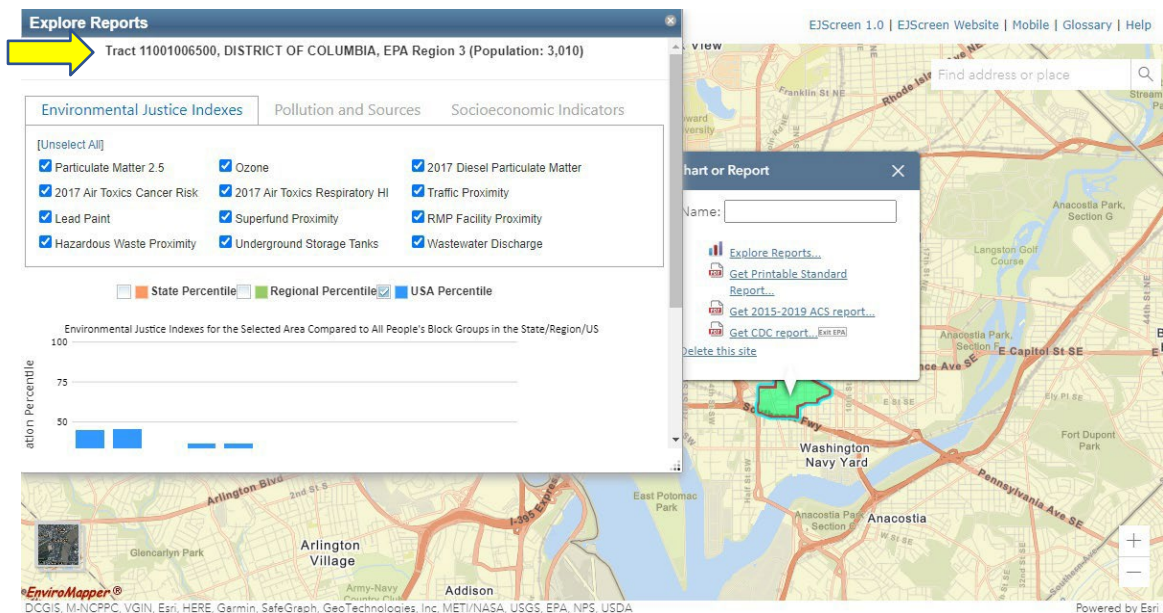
Explore Reports

Tract 11001006500, DISTRICT OF COLUMBIA, EPA Region 3 (Population: 3,010)

Environmental Justice Indexes | Pollution and Sources | Socioeconomic Indicators

[Unselect All]

Particulate Matter 2.5
Ozone
2017 Diesel Particulate Matter
2017 Air Toxics Cancer Risk
2017 Air Toxics Respiratory HI
Traffic Proximity
Lead Paint
Superfund Proximity
RMP Facility Proximity
Hazardous Waste Proximity
Underground Storage Tanks
Wastewater Discharge

State Percentile
Regional Percentile
USA Percentile

Environmental Justice Indexes for the Selected Area Compared to All People's Block Groups in the State/Region/US

100
75
50

ation Percentile

EJScreen 1.0 | EJScreen Website | Mobile | Glossary | Help

Find address or place

hart or Report

Name:

Explore Reports...
Get Printable Standard Report...
Get 2015-2019 ACS report...
Get CDC report... Exit EPA
Delete this site

View
Franklin St NE
Rhode Isl
Anacostia Park, Section G
Langston Golf Course
Anacostia Park, Section E
E Capitol St SE
ace Ave SE
Ely Pl SE
Fort Dupont Park
Washington Navy Yard
Pennsylvania Ave SE
Arlington Blvd
2nd St S
East Potomac Park
Anacostia Park Section C
Anacostia
Glencarlyn Park
Arlington Village
Army-Navy Country Club
Addison
I-395 Express
EnviroMapper®
DCGIS, M-NCPPC, VGIN, Esri, HERE, Garmin, SafeGraph, GeoTechnologies, Inc, METI/NASA, USGS, EPA, NPS, USDA
Powered by Esri